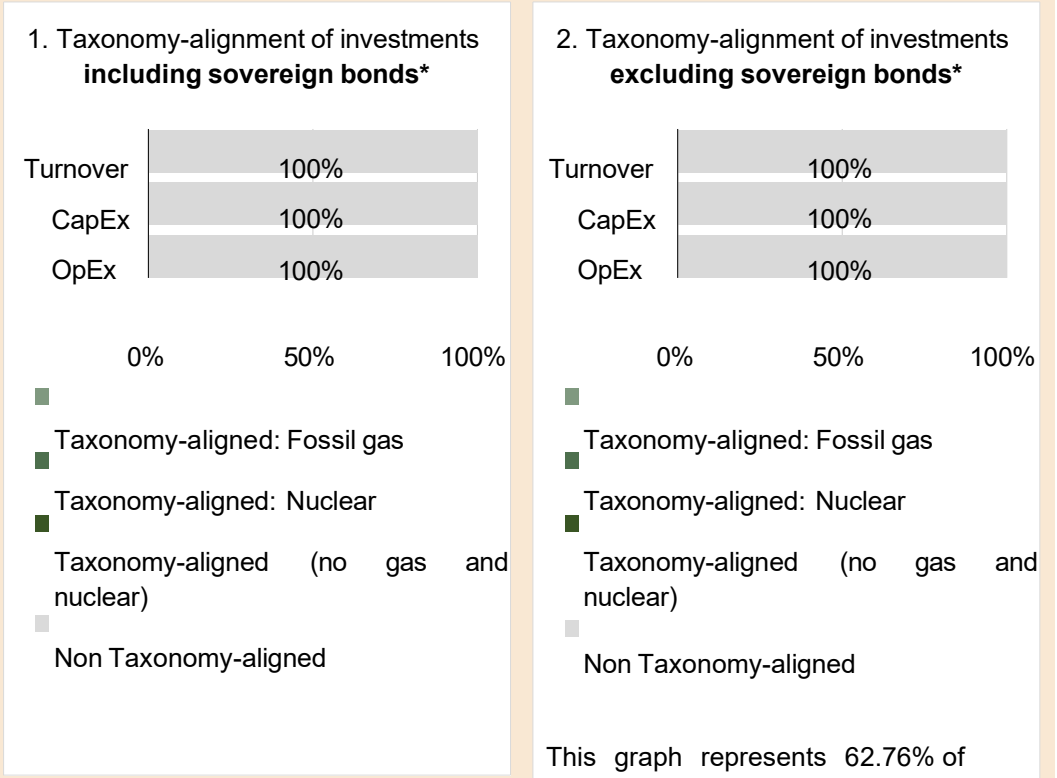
1. Taxonomy-alignment of investments **including sovereign bonds***

Turnover 100%
CapEx 100%
OpEx 100%

0% 50% 100%

Taxonomy-aligned: Fossil gas

Taxonomy-aligned: Nuclear

Taxonomy-aligned (no gas and nuclear)

Non Taxonomy-aligned

2. Taxonomy-alignment of investments **excluding sovereign bonds***

Turnover 100%
CapEx 100%
OpEx 100%

0% 50% 100%

Taxonomy-aligned: Fossil gas

Taxonomy-aligned: Nuclear

Taxonomy-aligned (no gas and nuclear)

Non Taxonomy-aligned

This graph represents 62.76% of